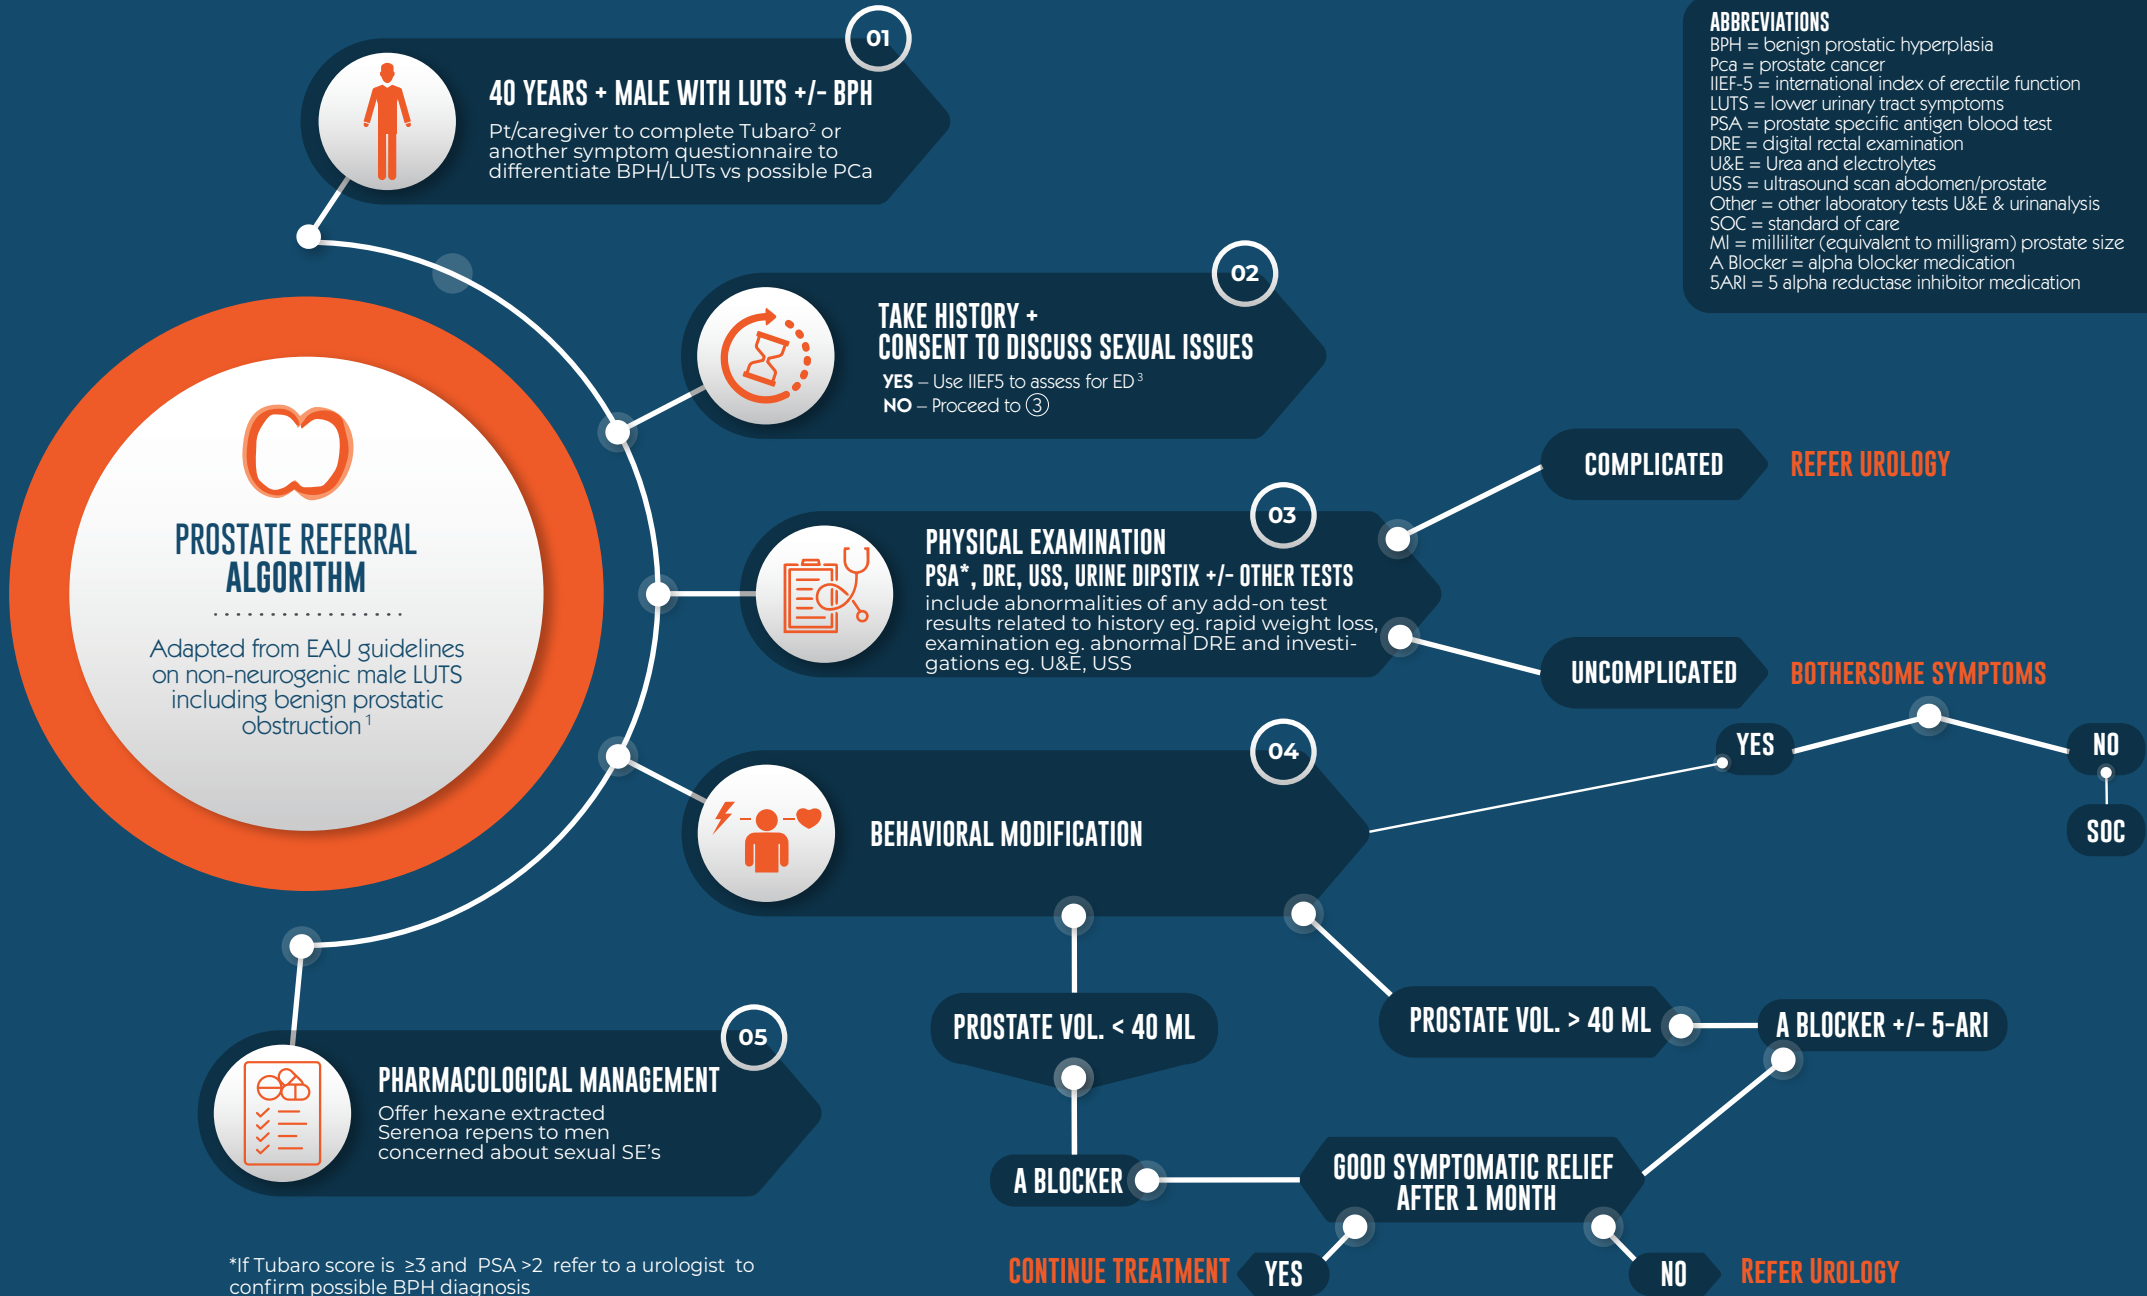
ABBREVIATIONS
BPH = benign prostatic hyperplasia
Pca = prostate cancer
IIEF-5 = international index of erectile function
LUTS = lower urinary tract symptoms
PSA = prostate specific antigen blood test
DRE = digital rectal examination
U&E = Urea and electrolytes
USS = ultrasound scan abdomen/prostate
Other = other laboratory tests U&E & urinanalysis
SOC = standard of care
Ml = milliliter (equivalent to milligram) prostate size
A Blocker = alpha blocker medication
5ARI = 5 alpha reductase inhibitor medication

01
40 YEARS + MALE WITH LUTS +/- BPH
Pt/caregiver to complete Tubaro² or another symptom questionnaire to differentiate BPH/LUTs vs possible PCa

02
TAKE HISTORY + CONSENT TO DISCUSS SEXUAL ISSUES
YES – Use IIEF5 to assess for ED³
NO – Proceed to ③

PROSTATE REFERRAL ALGORITHM
Adapted from EAU guidelines on non-neurogenic male LUTS including benign prostatic obstruction¹

03
PHYSICAL EXAMINATION
PSA*, DRE, USS, URINE DIPSTIX +/- OTHER TESTS
include abnormalities of any add-on test results related to history eg. rapid weight loss, examination eg. abnormal DRE and investigations eg. U&E, USS

COMPLICATED
REFER UROLOGY
UNCOMPLICATED
BOTHERSOME SYMPTOMS
YES
NO
SOC

04
BEHAVIORAL MODIFICATION

PROSTATE VOL. < 40 ML
PROSTATE VOL. > 40 ML
A BLOCKER +/- 5-ARI
A BLOCKER
GOOD SYMPTOMATIC RELIEF AFTER 1 MONTH
CONTINUE TREATMENT
YES
NO
REFER UROLOGY

05
PHARMACOLOGICAL MANAGEMENT
Offer hexane extracted Serenoa repens to men concerned about sexual SE’s

*If Tubaro score is ≥3 and PSA >2 refer to a urologist to confirm possible BPH diagnosis